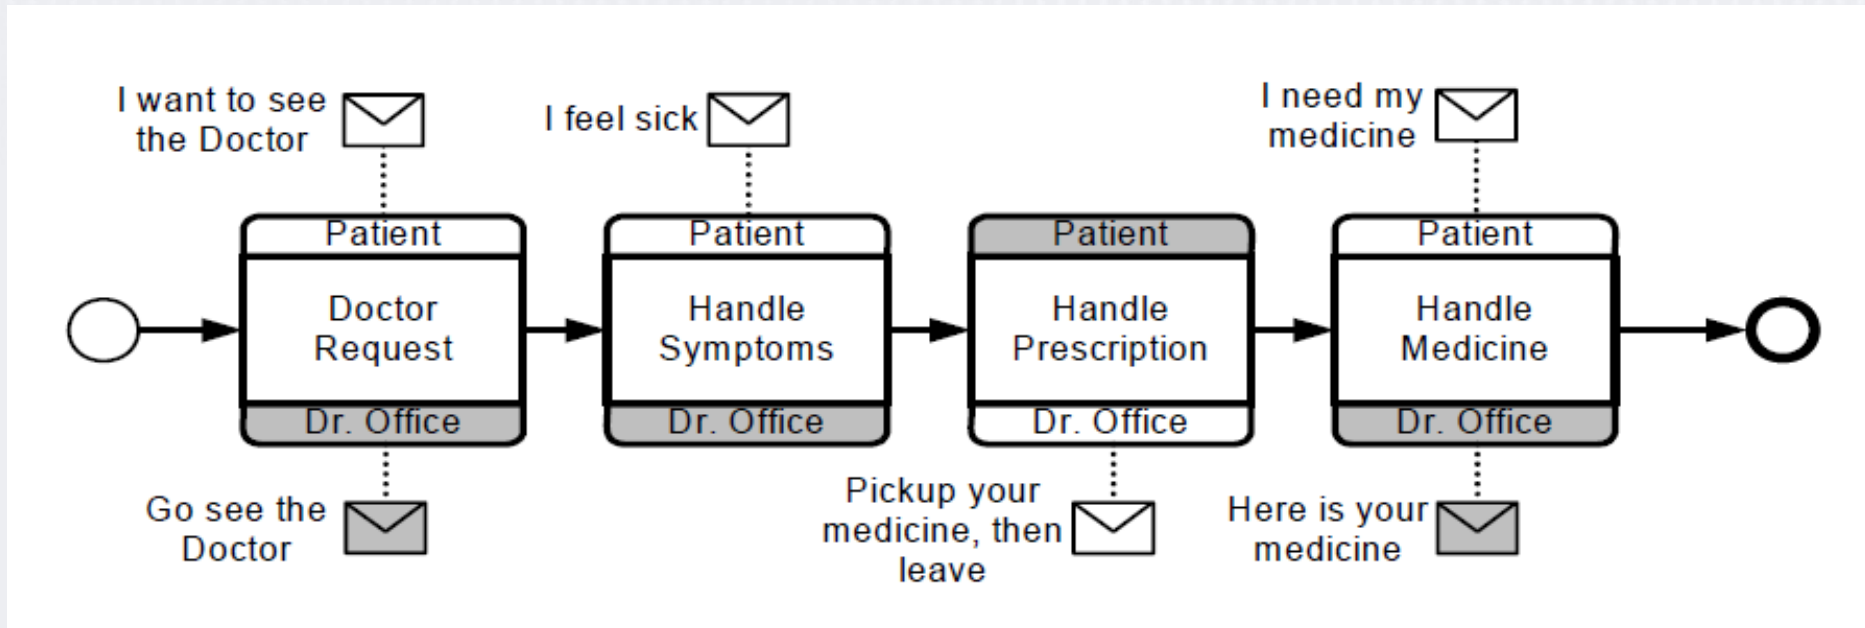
I want to see the Doctor

Patient

Doctor Request

Dr. Office

Go see the Doctor

I feel sick

Patient

Handle Symptoms

Dr. Office

Patient

Handle Prescription

Dr. Office

Pickup your medicine, then leave

I need my medicine

Patient

Handle Medicine

Dr. Office

Here is your medicine